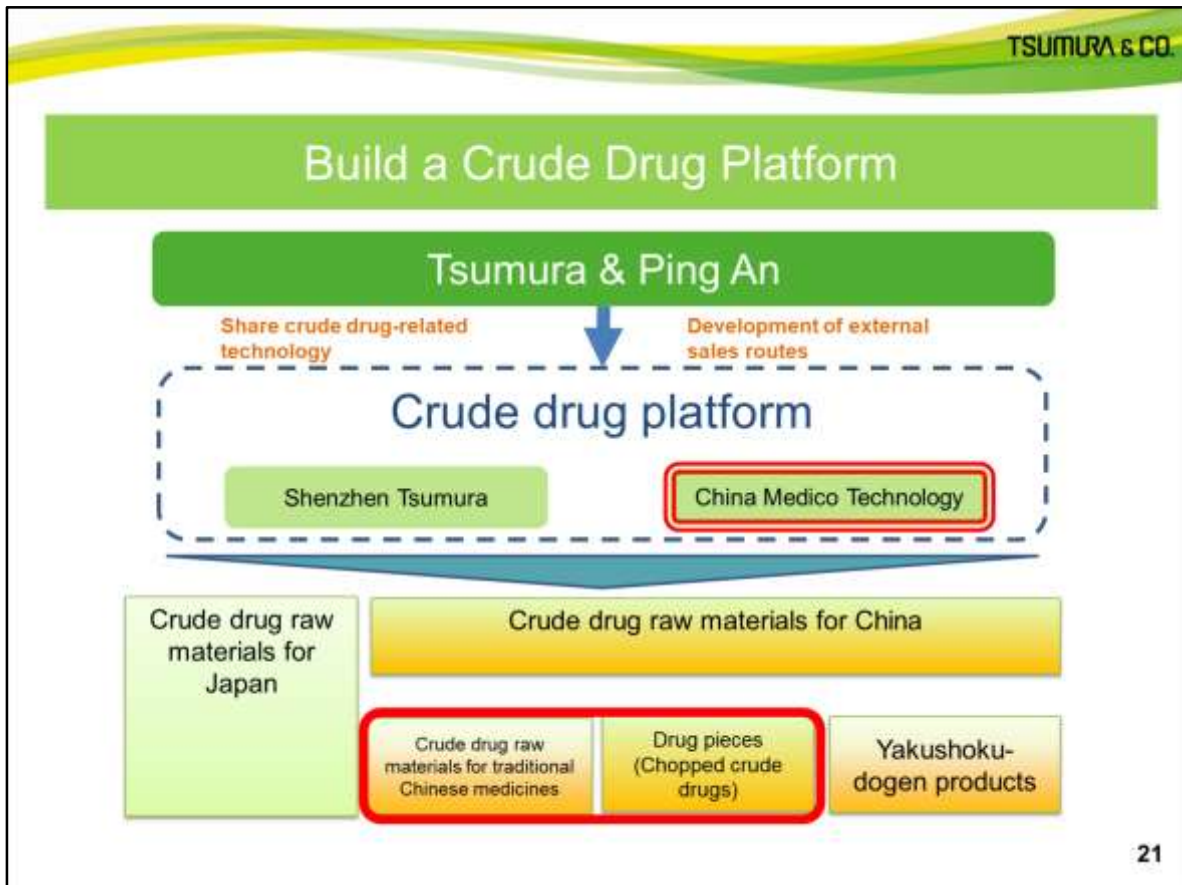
TSUMURA & CO.

Build a Crude Drug Platform

Tsumura & Ping An

Share crude drug-related technology

Development of external sales routes

Crude drug platform

Shenzhen Tsumura

China Medico Technology

Crude drug raw materials for Japan

Crude drug raw materials for China

Crude drug raw materials for traditional Chinese medicines

Drug pieces (Chopped crude drugs)

Yakushoku-dogen products

21